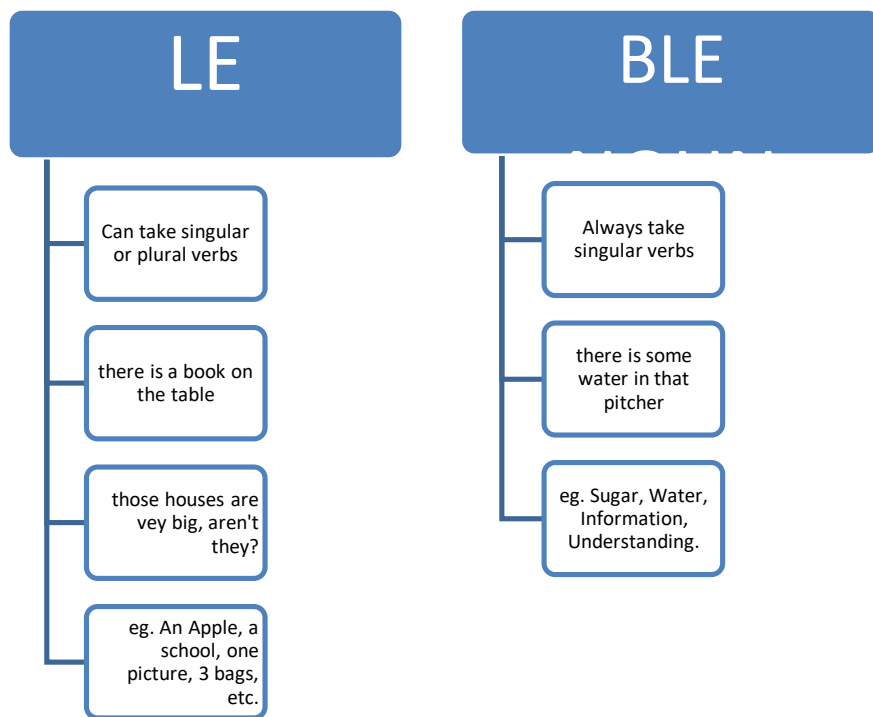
LE

Can take singular or plural verbs

there is a book on the table

those houses are vey big, aren't they?

eg. An Apple, a school, one picture, 3 bags, etc.

BLE

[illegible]

Always take singular verbs

there is some water in that pitcher

eg. Sugar, Water, Information, Understanding.